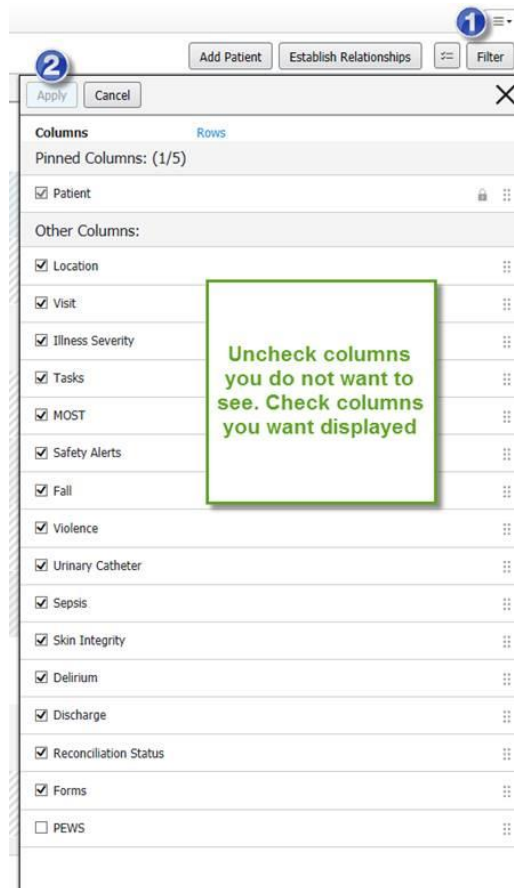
1

Add Patient

Establish Relationships

Filter

2

Apply

Cancel

Columns

Rows

Pinned Columns: (1/5)

Patient

Other Columns:

Location

Visit

Illness Severity

Tasks

MOST

Safety Alerts

Fall

Violence

Urinary Catheter

Sepsis

Skin Integrity

Delirium

Discharge

Reconciliation Status

Forms

PEWS

Uncheck columns you do not want to see. Check columns you want displayed